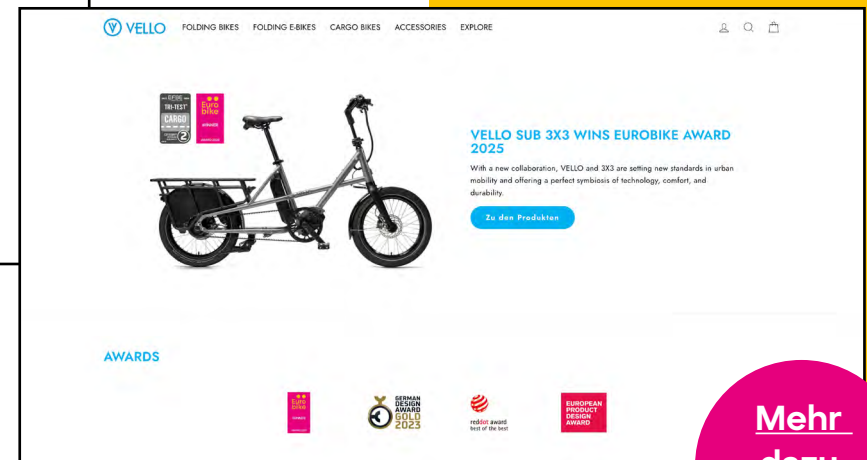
VELLO FOLDING BIKES FOLDING E-BIKES CARGO BIKES ACCESSORIES EXPLORE

TRI-TEST CARGO 2

Euro bike AWARDS

VELLO SUB 3X3 WINS EUROBIKE AWARD 2025

With a new collaboration, VELLO and 3X3 are setting new standards in urban mobility and offering a perfect symbiosis of technology, comfort, and durability.

Zu den Produkten

AWARDS

Euro bike AWARDS

GERMAN DESIGN AWARD GOLD 2023

reddot award best of the best

EUROPEAN PRODUCT DESIGN AWARD

Mehr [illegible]